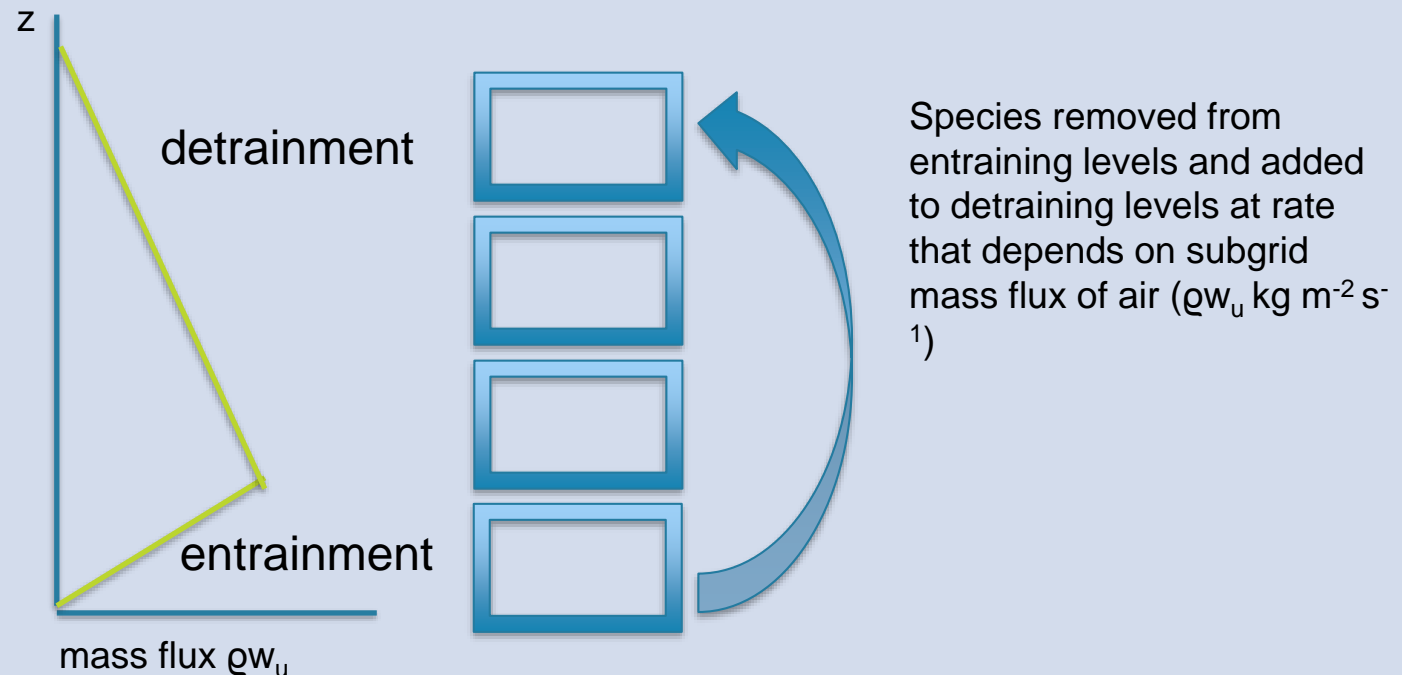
z

detrainment

entrainment

mass flux $\varrho w_u$

Species removed from entraining levels and added to detraining levels at rate that depends on subgrid mass flux of air ($\varrho w_u$ kg $m^{-2}$ $s^{-1}$)